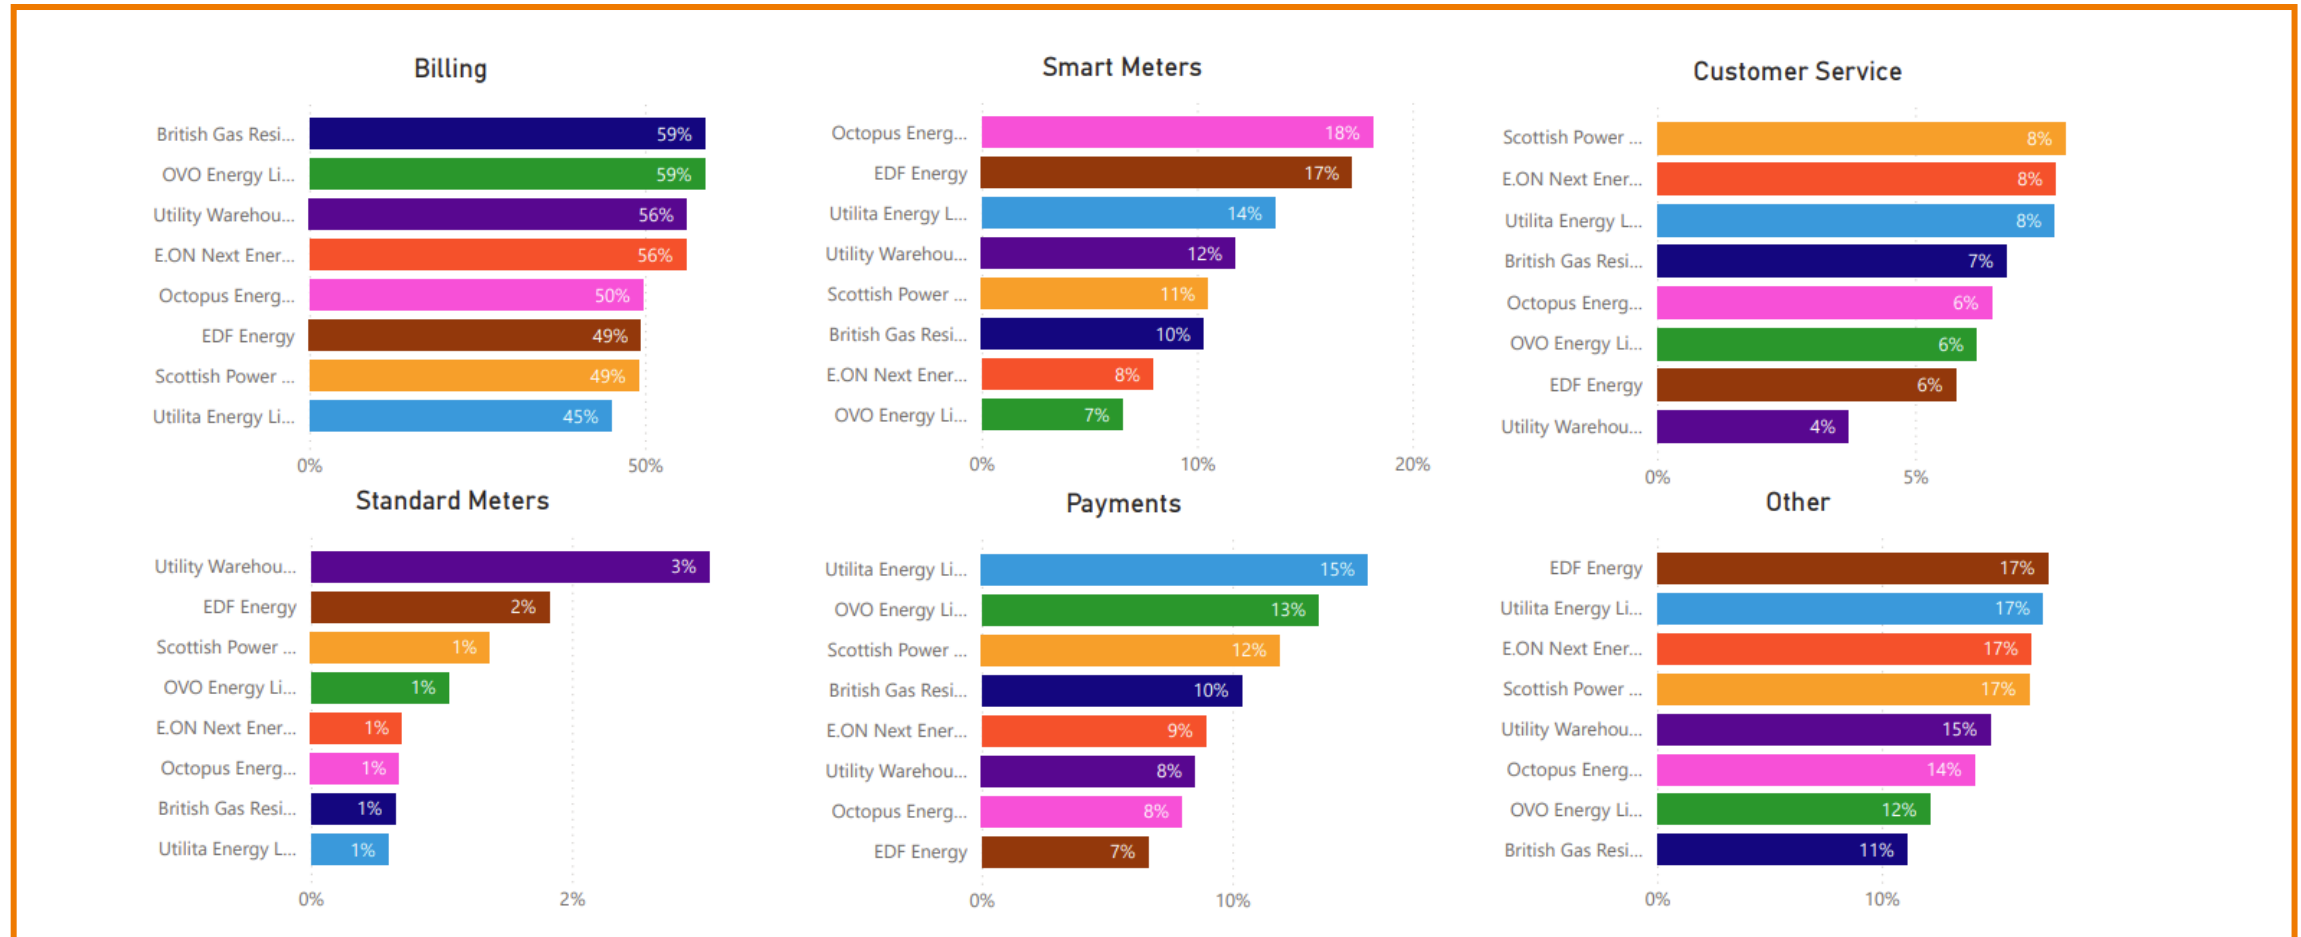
Billing

| | |
|---|---|
| British Gas Resi... | 59% |
| OVO Energy Li... | 59% |
| Utility Warehou... | 56% |
| E.ON Next Ener... | 56% |
| Octopus Energ... | 50% |
| EDF Energy | 49% |
| Scottish Power ... | 49% |
| Utilita Energy Li... | 45% |

0% 50%

Smart Meters

| | |
|---|---|
| Octopus Energ... | 18% |
| EDF Energy | 17% |
| Utilita Energy L... | 14% |
| Utility Warehou... | 12% |
| Scottish Power ... | 11% |
| British Gas Resi... | 10% |
| E.ON Next Ener... | 8% |
| OVO Energy Li... | 7% |

0% 10% 20%

Customer Service

| | |
|---|---|
| Scottish Power ... | 8% |
| E.ON Next Ener... | 8% |
| Utilita Energy L... | 8% |
| British Gas Resi... | 7% |
| Octopus Energ... | 6% |
| OVO Energy Li... | 6% |
| EDF Energy | 6% |
| Utility Warehou... | 4% |

0% 5%

Standard Meters

| | |
|---|---|
| Utility Warehou... | 3% |
| EDF Energy | 2% |
| Scottish Power ... | 1% |
| OVO Energy Li... | 1% |
| E.ON Next Ener... | 1% |
| Octopus Energ... | 1% |
| British Gas Resi... | 1% |
| Utilita Energy L... | 1% |

0% 2%

Payments

| | |
|---|---|
| Utilita Energy Li... | 15% |
| OVO Energy Li... | 13% |
| Scottish Power ... | 12% |
| British Gas Resi... | 10% |
| E.ON Next Ener... | 9% |
| Utility Warehou... | 8% |
| Octopus Energ... | 8% |
| EDF Energy | 7% |

0% 10%

Other

| | |
|---|---|
| EDF Energy | 17% |
| Utilita Energy Li... | 17% |
| E.ON Next Ener... | 17% |
| Scottish Power ... | 17% |
| Utility Warehou... | 15% |
| Octopus Energ... | 14% |
| OVO Energy Li... | 12% |
| British Gas Resi... | 11% |

0% 10%